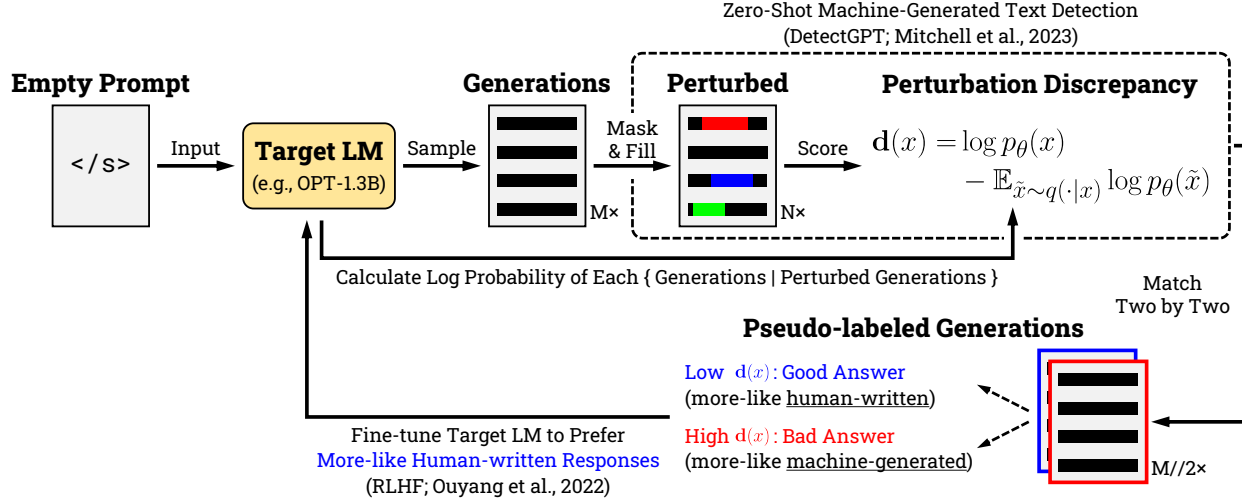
Zero-Shot Machine-Generated Text Detection
(DetectGPT; Mitchell et al., 2023)

Empty Prompt

</s>

Input

Target LM
(e.g., OPT-1.3B)

Sample

Generations

M×

Mask & Fill

Perturbed

N×

Score

Perturbation Discrepancy

$\mathbf{d}(x) = \log p_\theta(x) - \mathbb{E}_{\tilde{x} \sim q(\cdot|x)} \log p_\theta(\tilde{x})$

Calculate Log Probability of Each { Generations | Perturbed Generations }

Match
Two by Two

Pseudo-labeled Generations

Low $\mathbf{d}(x)$: Good Answer
(more-like human-written)

High $\mathbf{d}(x)$: Bad Answer
(more-like machine-generated)

M//2×

Fine-tune Target LM to Prefer
More-like Human-written Responses
(RLHF; Ouyang et al., 2022)